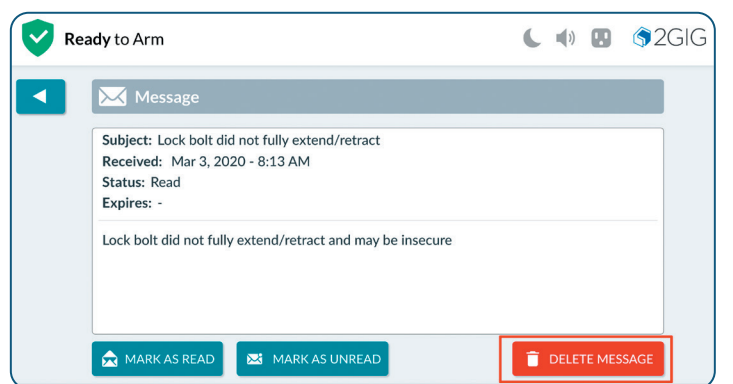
Ready to Arm

2GIG

Message

Subject: Lock bolt did not fully extend/retract
Received: Mar 3, 2020 - 8:13 AM
Status: Read
Expires: -

Lock bolt did not fully extend/retract and may be insecure

MARK AS READ

MARK AS UNREAD

DELETE MESSAGE